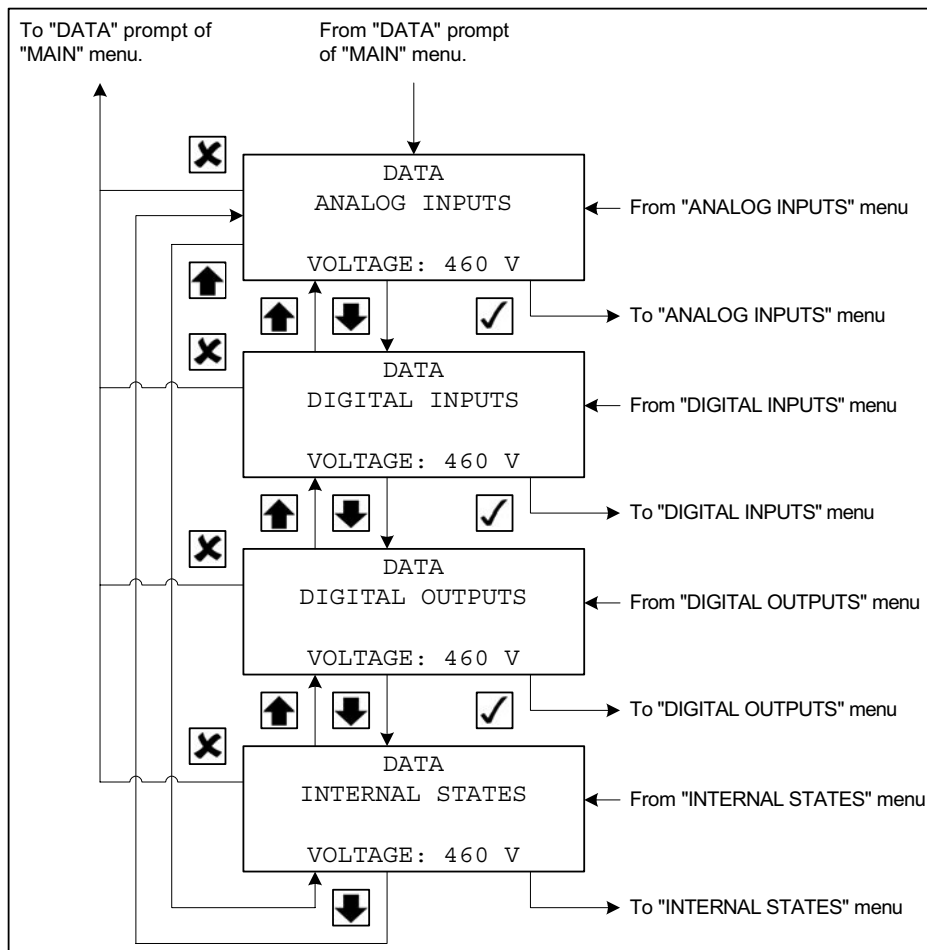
To "DATA" prompt of "MAIN" menu.

From "DATA" prompt of "MAIN" menu.

DATA
ANALOG INPUTS

VOLTAGE: 460 V

From "ANALOG INPUTS" menu

To "ANALOG INPUTS" menu

DATA
DIGITAL INPUTS

VOLTAGE: 460 V

From "DIGITAL INPUTS" menu

To "DIGITAL INPUTS" menu

DATA
DIGITAL OUTPUTS

VOLTAGE: 460 V

From "DIGITAL OUTPUTS" menu

To "DIGITAL OUTPUTS" menu

DATA
INTERNAL STATES

VOLTAGE: 460 V

From "INTERNAL STATES" menu

To "INTERNAL STATES" menu